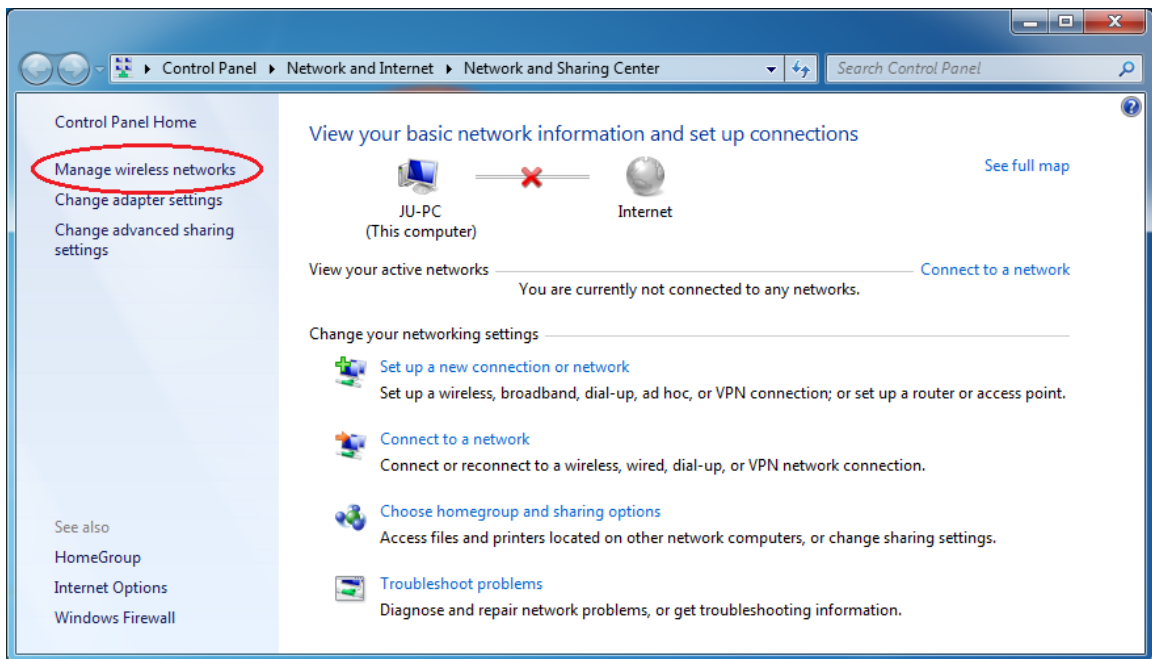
Control Panel ▸ Network and Internet ▸ Network and Sharing Center

Search Control Panel

Control Panel Home

Manage wireless networks

Change adapter settings

Change advanced sharing settings

See also

HomeGroup

Internet Options

Windows Firewall

View your basic network information and set up connections

See full map

JU-PC
(This computer)

Internet

View your active networks

Connect to a network

You are currently not connected to any networks.

Change your networking settings

Set up a new connection or network

Set up a wireless, broadband, dial-up, ad hoc, or VPN connection; or set up a router or access point.

Connect to a network

Connect or reconnect to a wireless, wired, dial-up, or VPN network connection.

Choose homegroup and sharing options

Access files and printers located on other network computers, or change sharing settings.

Troubleshoot problems

Diagnose and repair network problems, or get troubleshooting information.